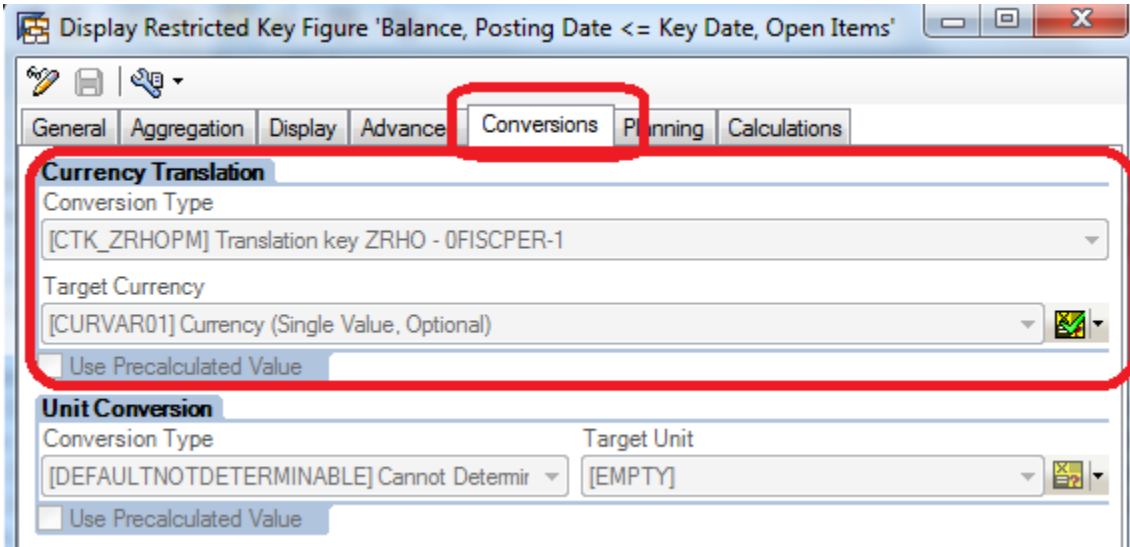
Display Restricted Key Figure 'Balance, Posting Date <= Key Date, Open Items'

General | Aggregation | Display | Advance | Conversions | Planning | Calculations

Currency Translation

Conversion Type

[CTK_ZRHOPM] Translation key ZRHO - 0FISCPER-1

Target Currency

[CURVAR01] Currency (Single Value, Optional)

Use Precalculated Value

Unit Conversion

Conversion Type

[DEFAULTNOTDETERMINABLE] Cannot Determir

Target Unit

[EMPTY]

Use Precalculated Value